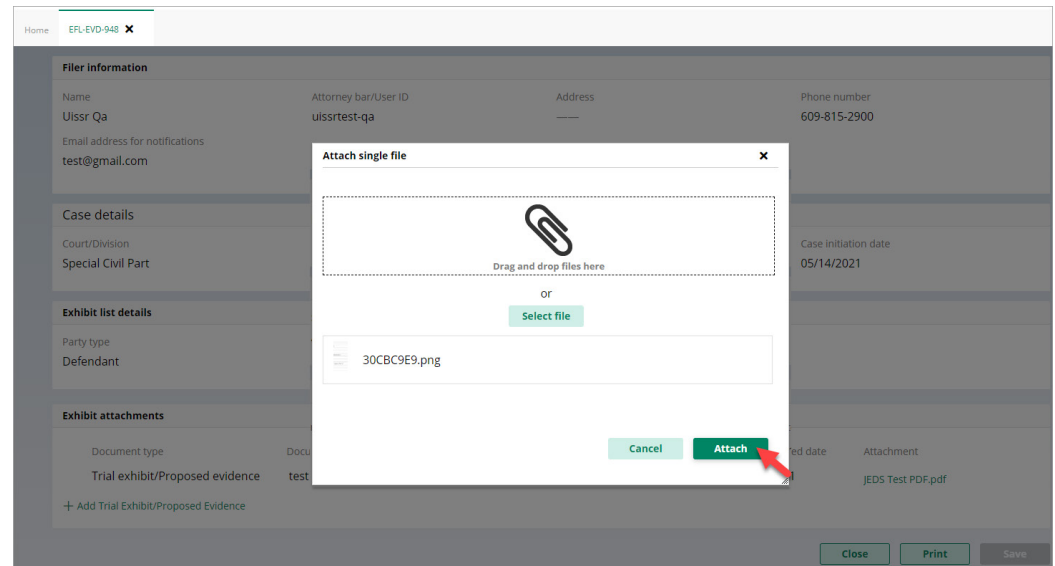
Home EFL-EVD-948 ✕

Filer information

Name
Uissr Qa

Attorney bar/User ID
uissrtest-qa

Address
——

Phone number
609-815-2900

Email address for notifications
test@gmail.com

Case details

Court/Division
Special Civil Part

Case initiation date
05/14/2021

Exhibit list details

Party type
Defendant

Exhibit attachments

Document type
Trial exhibit/Proposed evidence

Docu
test

ed date

Attachment
JEDS Test PDF.pdf

+ Add Trial Exhibit/Proposed Evidence

Attach single file ✕

Drag and drop files here

or

Select file

30CBC9E9.png

Cancel

Attach

Close

Print

Save